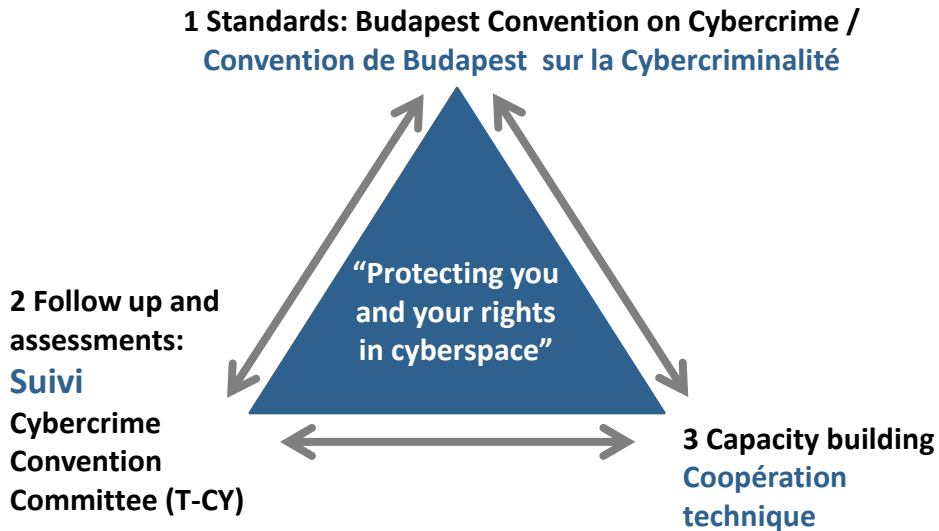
1 Standards: Budapest Convention on Cybercrime /
Convention de Budapest sur la Cybercriminalité

“Protecting you and your rights in cyberspace”

2 Follow up and assessments:
Suivi
Cybercrime Convention Committee (T-CY)

3 Capacity building
Coopération technique